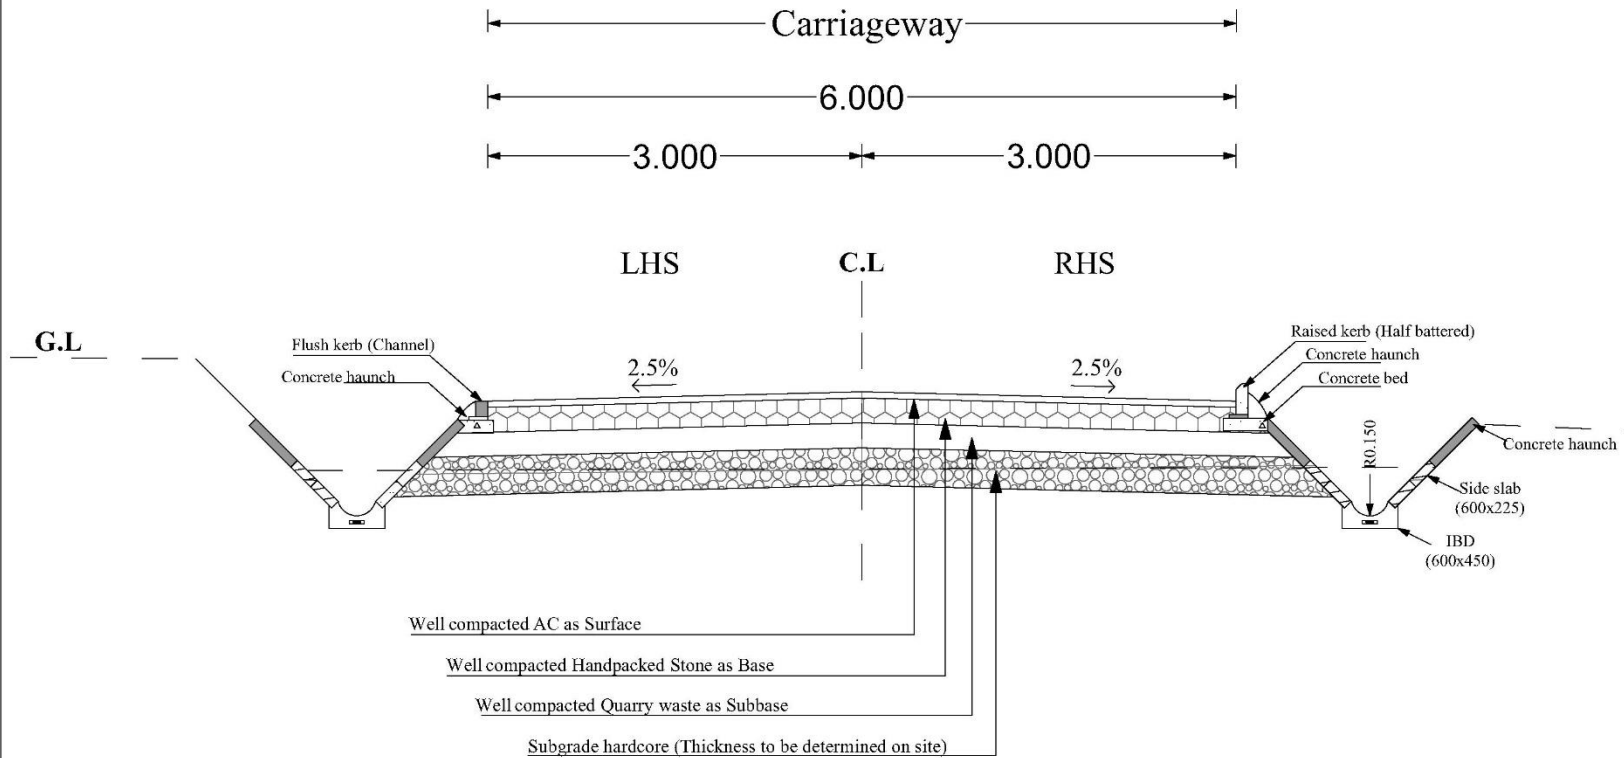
Carriageway

6.000

3.000

3.000

LHS

C.L

RHS

G.L

Flush kerb (Channel)

Concrete haunch

2.5%

2.5%

Raised kerb (Half battered)

Concrete haunch

Concrete bed

R0.150

Concrete haunch

Side slab
(600x225)

IBD
(600x450)

Well compacted AC as Surface

Well compacted Handpacked Stone as Base

Well compacted Quarry waste as Subbase

Subgrade hardcore (Thickness to be determined on site)